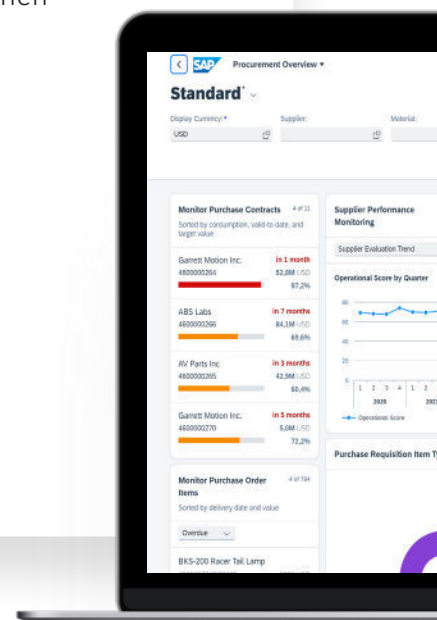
nen

SAP Procurement Overview ▾

Standard* ⌄

Display Currency: * USD

Supplier:

Material:

Monitor Purchase Contracts 4 of 11

Sorted by consumption, valid-to date, and target value

Garrett Motion Inc. 4600000264 in 1 month 52,0M USD 97,2%

ABS Labs 4600000266 in 7 months 84,1M USD 69,6%

AV Parts Inc 4600000265 in 3 months 42,9M USD 60,4%

Garrett Motion Inc. 4600000270 in 5 months 5,0M USD 72,2%

Monitor Purchase Order Items 4 of 784

Sorted by delivery date and value

Overdue ⌄

BKS-200 Racer Tail Lamp

Supplier Performance Monitoring

Supplier Evaluation Trend

Operational Score by Quarter

80

60

40

20

0

1 2 3 4 1 2

2020 2021

Operational Score

Purchase Requisition Item Ty